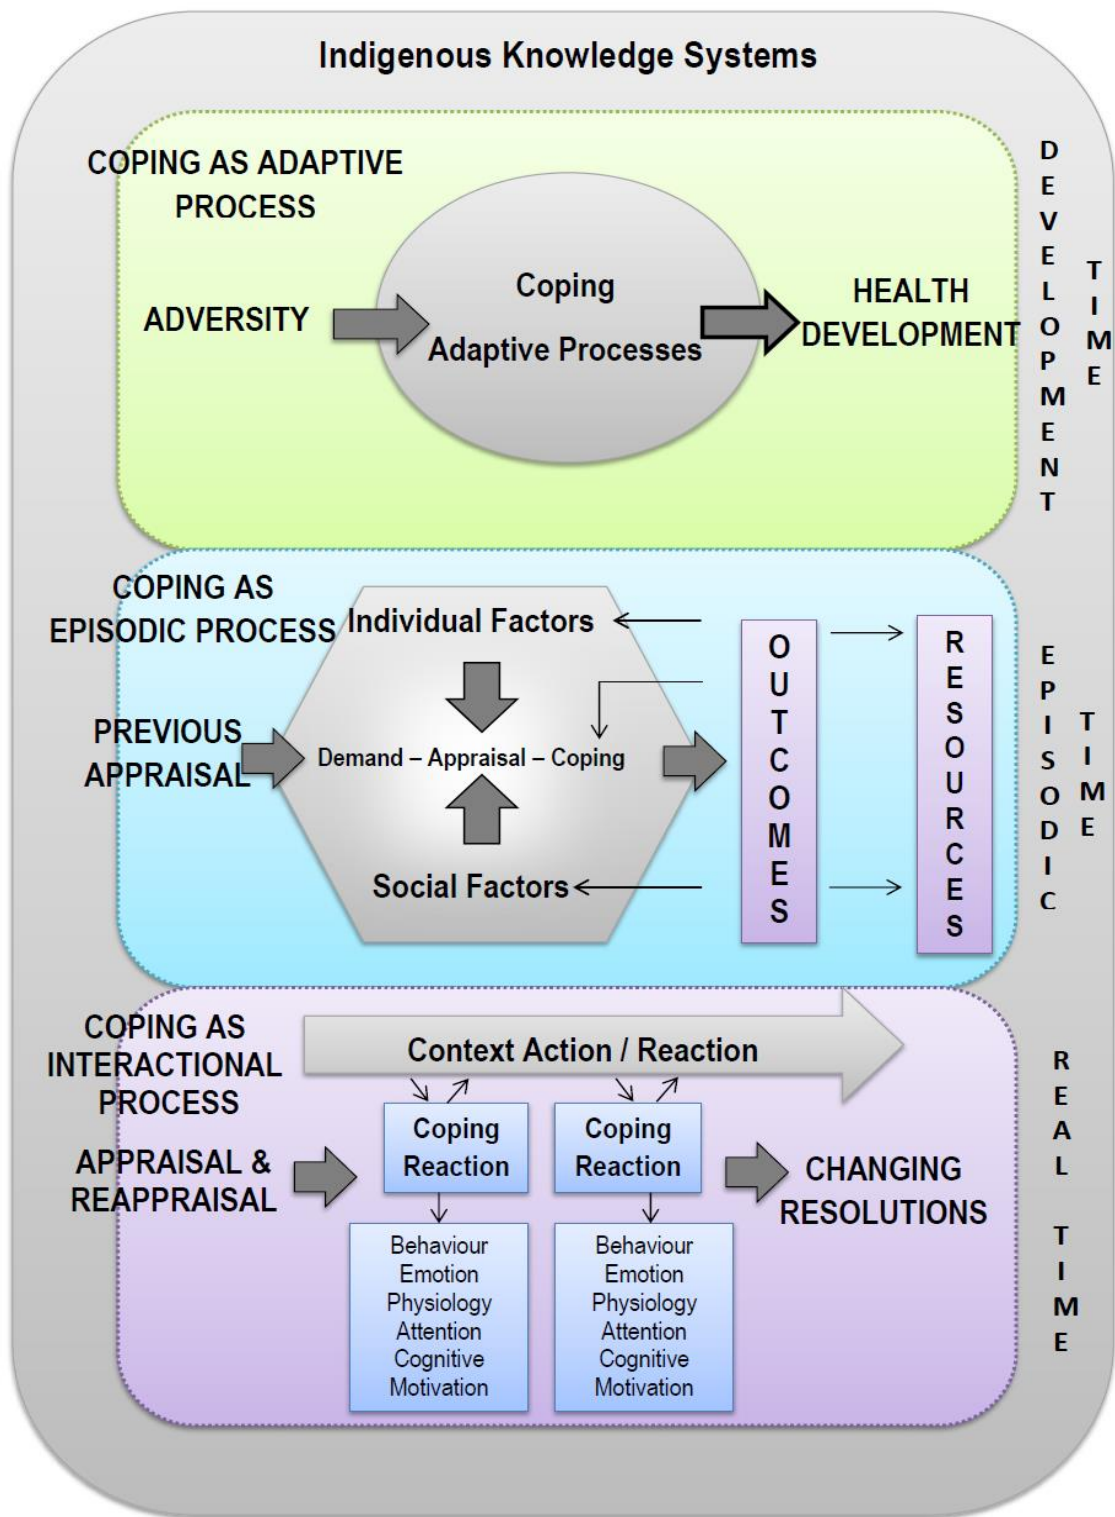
Indigenous Knowledge Systems

COPING AS ADAPTIVE PROCESS

ADVERSITY

Coping

Adaptive Processes

HEALTH DEVELOPMENT

DEVELOPMENT TIME

COPING AS EPISODIC PROCESS

Individual Factors

PREVIOUS APPRAISAL

Demand – Appraisal – Coping

Social Factors

OUTCOMES

RESOURCES

EPISODIC TIME

COPING AS INTERACTIONAL PROCESS

Context Action / Reaction

APPRAISAL & REAPPRAISAL

Coping Reaction

Coping Reaction

CHANGING RESOLUTIONS

Behaviour
Emotion
Physiology
Attention
Cognitive
Motivation

Behaviour
Emotion
Physiology
Attention
Cognitive
Motivation

REAL TIME